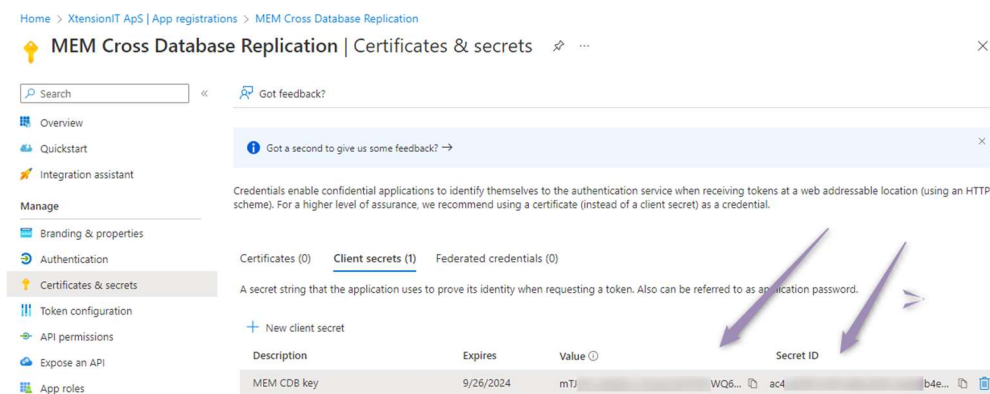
Home > XtensionIT ApS | App registrations > MEM Cross Database Replication

MEM Cross Database Replication | Certificates & secrets

Search

Overview

Quickstart

Integration assistant

Manage

Branding & properties

Authentication

Certificates & secrets

Token configuration

API permissions

Expose an API

App roles

Got feedback?

Got a second to give us some feedback? →

Credentials enable confidential applications to identify themselves to the authentication service when receiving tokens at a web addressable location (using an HTTP scheme). For a higher level of assurance, we recommend using a certificate (instead of a client secret) as a credential.

Certificates (0) Client secrets (1) Federated credentials (0)

A secret string that the application uses to prove its identity when requesting a token. Also can be referred to as application password.

+ New client secret

| Description | Expires | Value | Secret ID |
|---|---|---|---|
| MEM CDB key | 9/26/2024 | mTJ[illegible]WQ6... | ac4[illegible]b4e... |